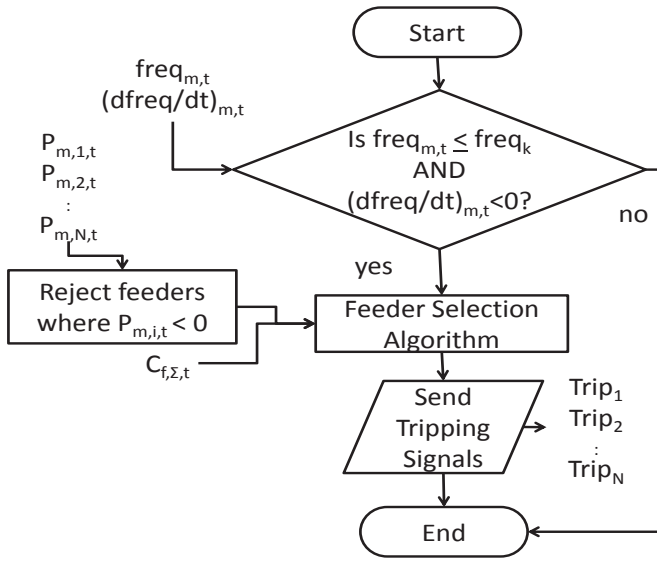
Start

$freq_{m,t}$
$(dfreq/dt)_{m,t}$

Is $freq_{m,t} \leq freq_k$ AND $(dfreq/dt)_{m,t}<0$?

no

$P_{m,1,t}$
$P_{m,2,t}$
:
$P_{m,N,t}$

yes

Reject feeders where $P_{m,i,t} < 0$

Feeder Selection Algorithm

$C_{f,\Sigma,t}$

Send Tripping Signals

$Trip_1$
$Trip_2$
:
$Trip_N$

End